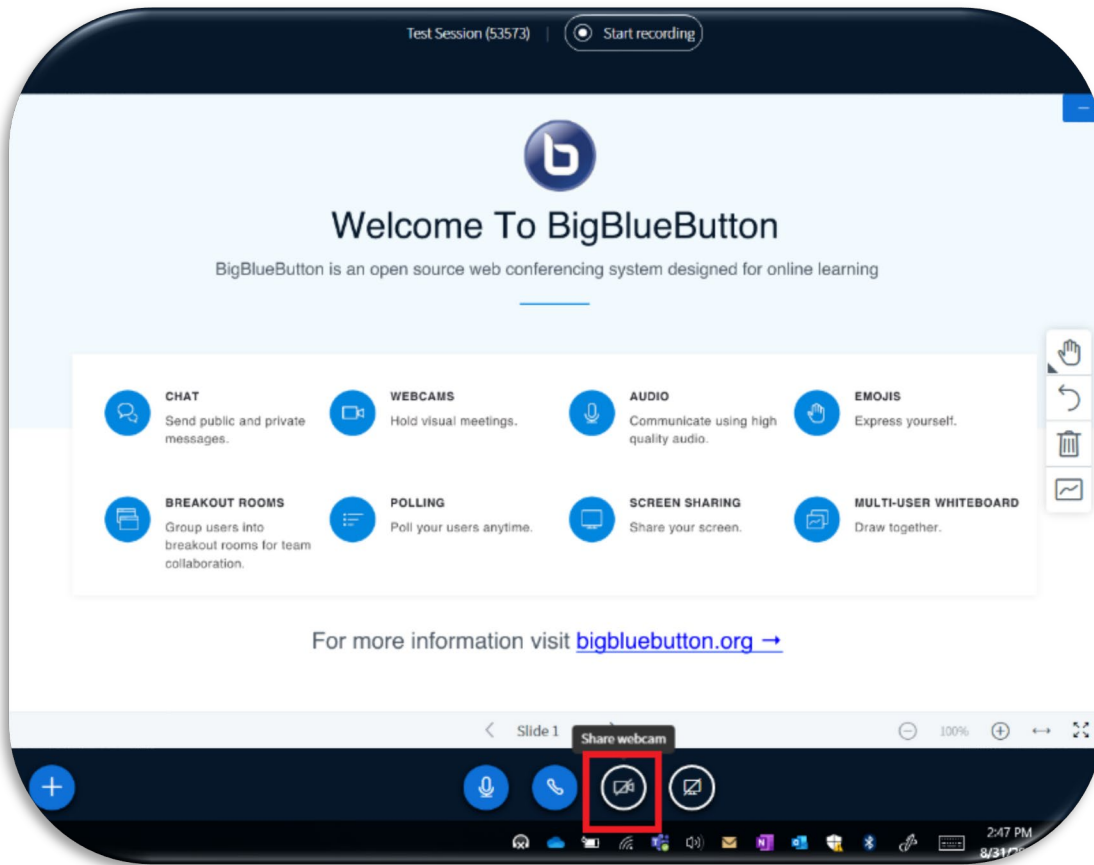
Test Session (53573) | Start recording

Welcome To BigBlueButton

BigBlueButton is an open source web conferencing system designed for online learning

CHAT
Send public and private messages.

WEBCAMS
Hold visual meetings.

AUDIO
Communicate using high quality audio.

EMOJIS
Express yourself.

BREAKOUT ROOMS
Group users into breakout rooms for team collaboration.

POLLING
Poll your users anytime.

SCREEN SHARING
Share your screen.

MULTI-USER WHITEBOARD
Draw together.

For more information visit bigbluebutton.org →

Slide 1

Share webcam

100%

2:47 PM
8/31/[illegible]